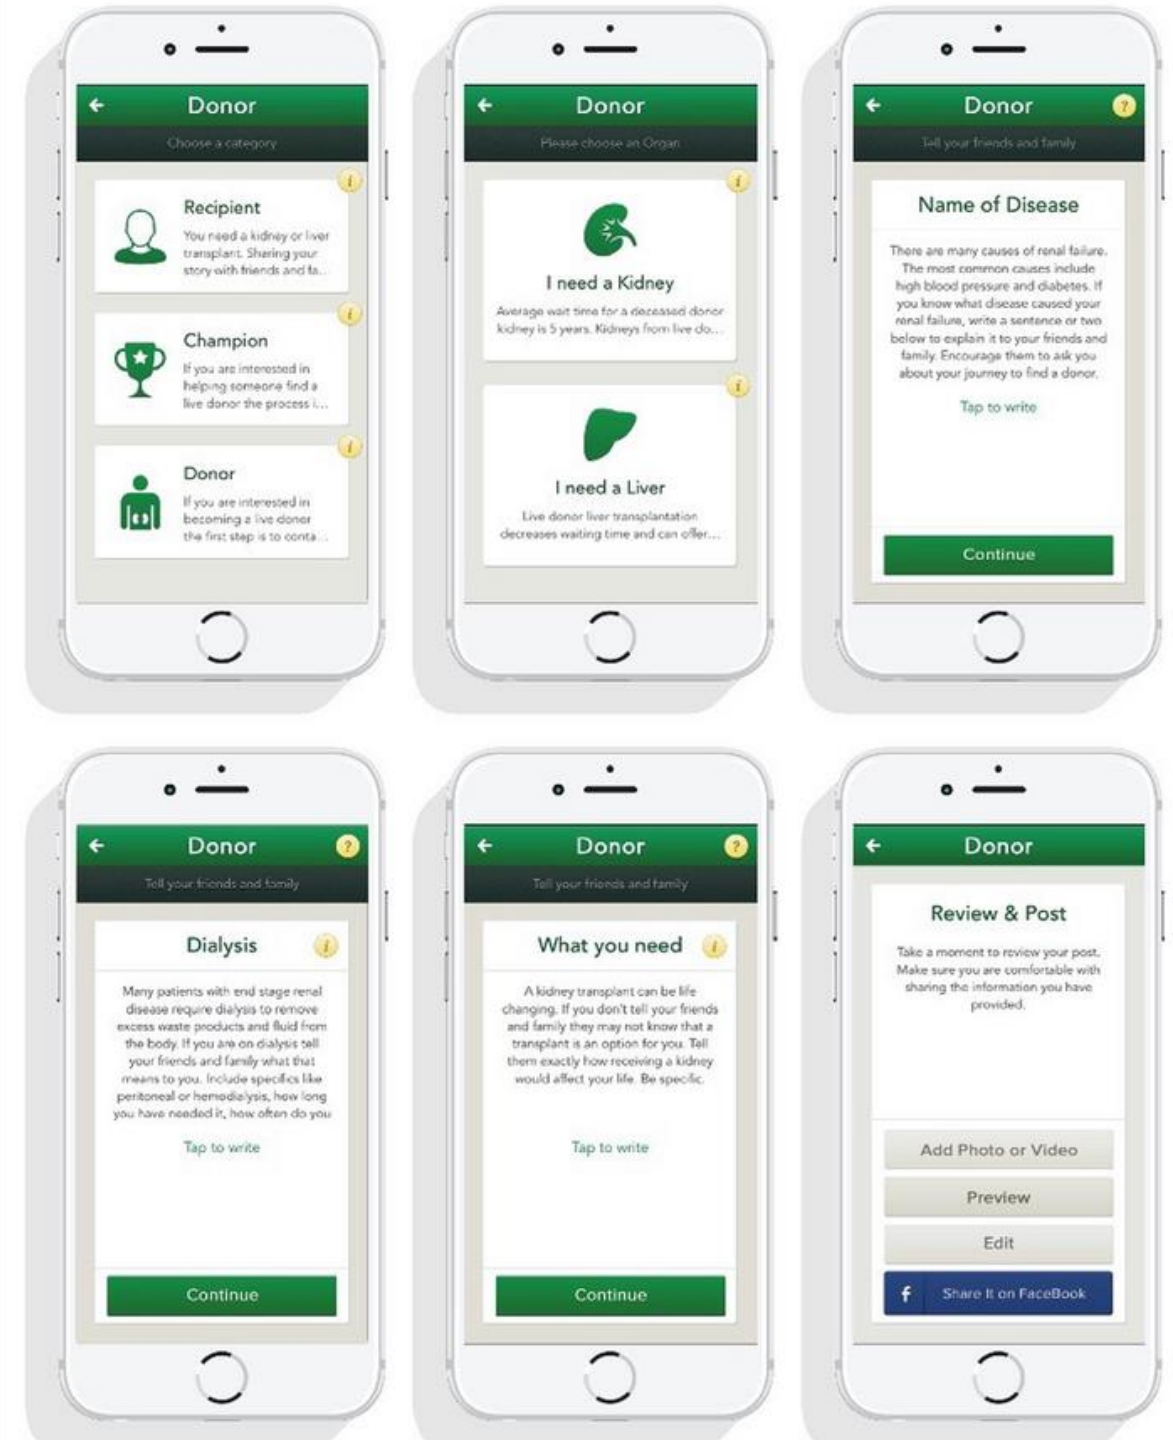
Donor
Choose a category

Recipient
You need a kidney or liver transplant. Sharing your story with friends and fa...

Champion
If you are interested in helping someone find a live donor the process i...

Donor
If you are interested in becoming a live donor the first step is to conta...

Donor
Please choose an Organ

I need a Kidney
Average wait time for a deceased donor kidney is 5 years. Kidneys from live do...

I need a Liver
Live donor liver transplantation decreases waiting time and can offer...

Donor
Tell your friends and family

Name of Disease
There are many causes of renal failure. The most common causes include high blood pressure and diabetes. If you know what disease caused your renal failure, write a sentence or two below to explain it to your friends and family. Encourage them to ask you about your journey to find a donor.

Tap to write

Continue

Donor
Tell your friends and family

Dialysis
Many patients with end stage renal disease require dialysis to remove excess waste products and fluid from the body. If you are on dialysis tell your friends and family what that means to you. Include specifics like peritoneal or hemodialysis, how long you have needed it, how often do you

Tap to write

Continue

Donor
Tell your friends and family

What you need
A kidney transplant can be life changing. If you don't tell your friends and family they may not know that a transplant is an option for you. Tell them exactly how receiving a kidney would affect your life. Be specific.

Tap to write

Continue

Donor

Review & Post
Take a moment to review your post. Make sure you are comfortable with sharing the information you have provided.

Add Photo or Video
Preview
Edit
Share it on FaceBook